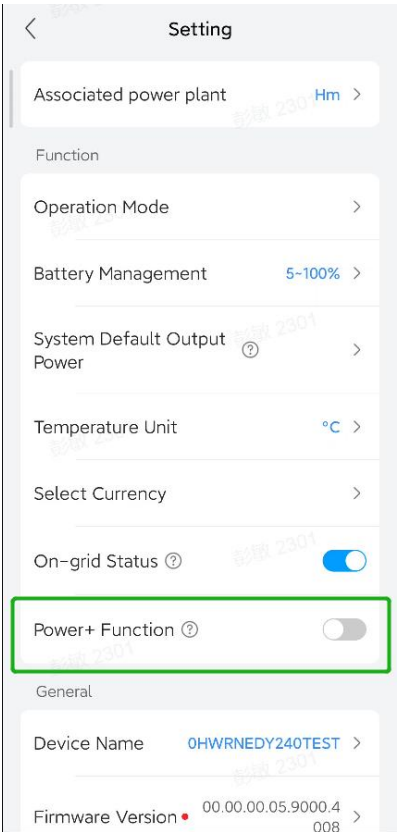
Setting

Associated power plant Hm

Function

Operation Mode

Battery Management 5~100%

System Default Output Power

Temperature Unit °C

Select Currency

On-grid Status

Power+ Function

General

Device Name 0HWRNEDY240TEST

Firmware Version 00.00.00.05.9000.4008